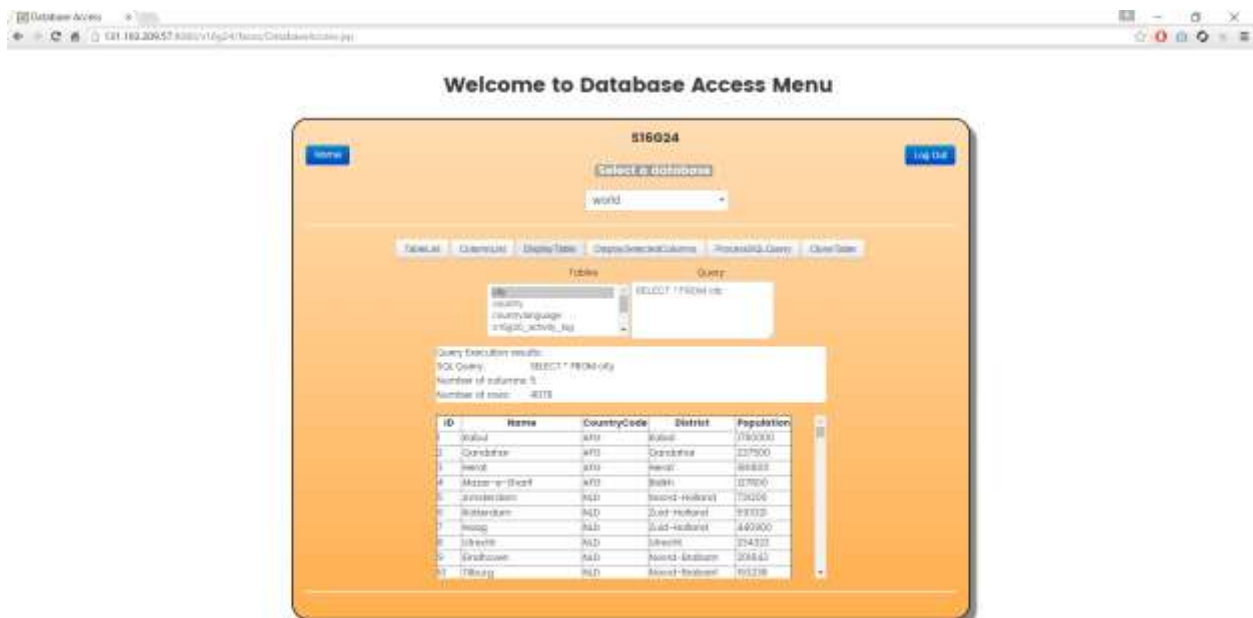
Database Access

131.183.209.57:8080/s16g24/faces/DatabaseAccess.jsp

Welcome to Database Access Menu

S16G24

Home

Log Out

Select a database

world

TableList ColumnList DisplayTable DisplaySelectedColumns ProcessSQLQuery ClearTable

Tables

Query

city
country
countrylanguage
s16g24_activity_log

SELECT * FROM city

Query Execution results:
SQL Query: SELECT * FROM city
Number of columns: 5
Number of rows: 4079

| ID | Name | CountryCode | District | Population |
|---|---|---|---|---|
| 1 | Kabul | AFG | Kabol | 1780000 |
| 2 | Qandahar | AFG | Qandahar | 237500 |
| 3 | Herat | AFG | Herat | 186800 |
| 4 | Mazar-e-Sharif | AFG | Balkh | 127800 |
| 5 | Amsterdam | NLD | Noord-Holland | 731200 |
| 6 | Rotterdam | NLD | Zuid-Holland | 593321 |
| 7 | Haag | NLD | Zuid-Holland | 440900 |
| 8 | Utrecht | NLD | Utrecht | 234323 |
| 9 | Eindhoven | NLD | Noord-Brabant | 201843 |
| 10 | Tilburg | NLD | Noord-Brabant | 193238 |